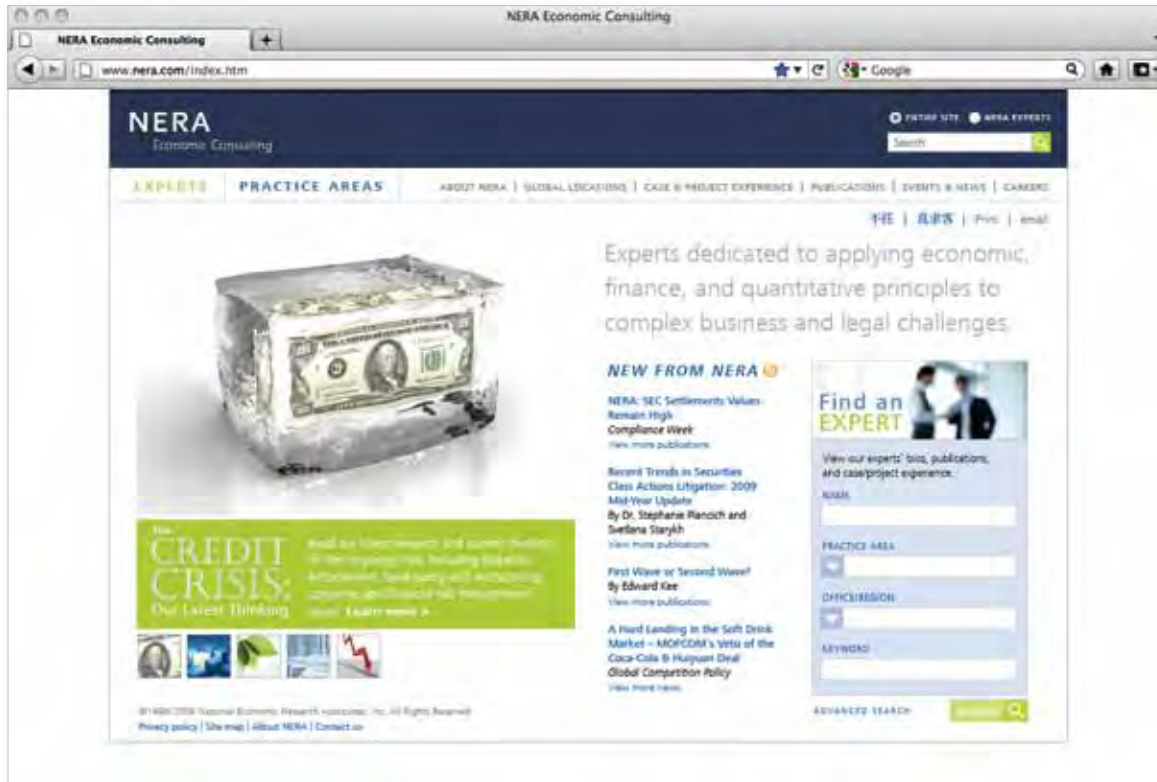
NERA Economic Consulting

NERA Economic Consulting

www.nera.com/index.htm

Google

NERA
Economic Consulting

ENTIRE SITE NERA EXPERTS

Search

EXPERTS | PRACTICE AREAS | ABOUT NERA | GLOBAL LOCATIONS | CASE & PROJECT EXPERIENCE | PUBLICATIONS | EVENTS & NEWS | CAREERS

中文 | 日本語 | Print | email

Experts dedicated to applying economic, finance, and quantitative principles to complex business and legal challenges.

NEW FROM NERA

NERA: SEC Settlements Values Remain High
Compliance Week
View more publications

Recent Trends in Securities Class Actions Litigation: 2009 Mid-Year Update
By Dr. Stephanie Plancich and Svetlana Starykh
View more publications

First Wave or Second Wave?
By Edward Kee
View more publications

A Hard Landing in the Soft Drink Market – MOFCOM's Veto of the Coca-Cola & Huiyuan Deal
Global Competition Policy
View more news

Find an EXPERT

View our experts' bios, publications, and case/project experience.

NAME

PRACTICE AREA

OFFICE/REGION

KEYWORD

ADVANCED SEARCH

SEARCH

The CREDIT CRISIS: Our Latest Thinking

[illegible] Learn more »

© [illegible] National Economic Research Associates, Inc. All Rights Reserved.
Privacy policy | Site map | About NERA | Contact us